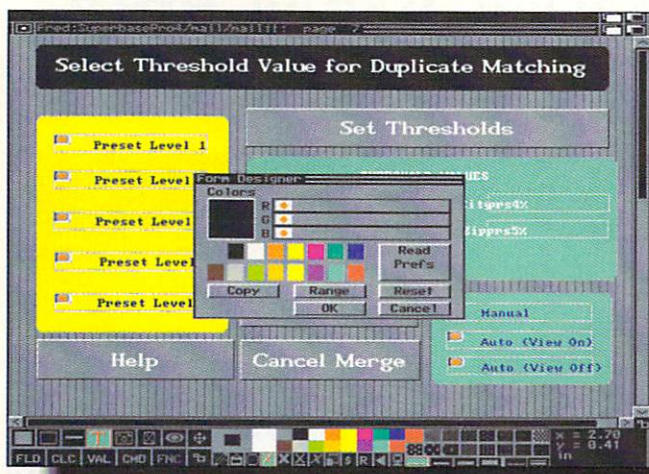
Fred:SuperbasePro4/mail/mailII: page 2

Select Threshold Value for Duplicate Matching

Preset Level 1

Preset Level

Preset Level

Preset Level

Preset Level

Set Thresholds

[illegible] VALUES

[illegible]ityprs4%

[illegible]ipprs5%

Form Designer

Colors

R

G

B

Read Prefs

Copy

Range

Reset

OK

Cancel

Manual

Auto (View On)

Auto (View Off)

Help

Cancel Merge

FLD CLC VAL CMD FNC

x = 2.70
y = 0.41
in